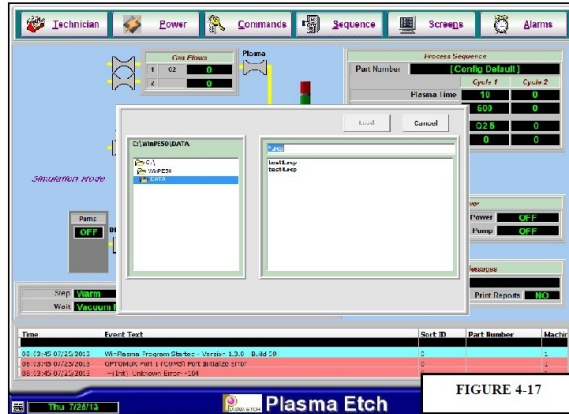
Technician Power Commands Sequence Screens Alarms

Gas Flows
1 O2 0
2 0

Plasma

Process Sequence
Part Number [Config Default]
Cycle 1 Cycle 2
Plasma Time 10 0
600 0
O2 5 0
0 0

Load Cancel

C:\WinPESO\DATA
C:\
WinPE50
DATA

*.seq
test1.seq
test2.seq

Simulation Mode

Pump
OFF

Power OFF
Pump OFF

Print Reports NO

Step Warm
Wait Vacuum

Time | Event Text | Sort ID | Part Number | Machine
08:13:45 07/25/2013 | Wi-Plasma Program Started - Version 1.3.0 Build 50 | 0 | | 1
08:13:45 07/25/2013 | OPTOMUX Port 1 (COM3) Port Initialize Error | 0 | | 1
08:13:45 07/25/2013 | ---(Init) Unknown Error - 104 | 0 | | 1

Thu 7/26/13

Plasma Etch

Plasma Etch

FIGURE 4-17